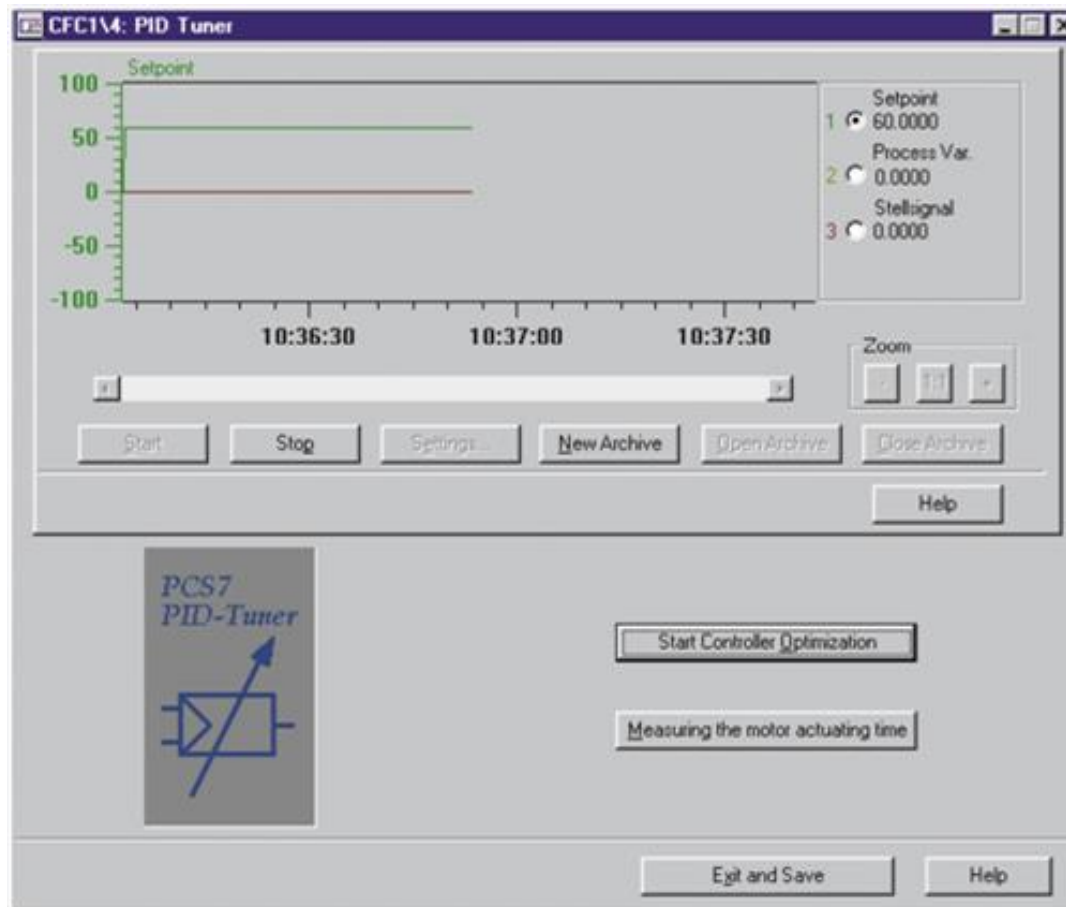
CFC1\4: PID Tuner

Setpoint
100
50
0
-50
-100

10:36:30
10:37:00
10:37:30

1 Setpoint 60.0000
2 Process Var. 0.0000
3 Stellsignal 0.0000

Zoom
-
1:1
+

Start
Stop
Settings...
New Archive
Open Archive
Close Archive

Help

PCS7
PID-Tuner

Start Controller Optimization

Measuring the motor actuating time

Exit and Save
Help